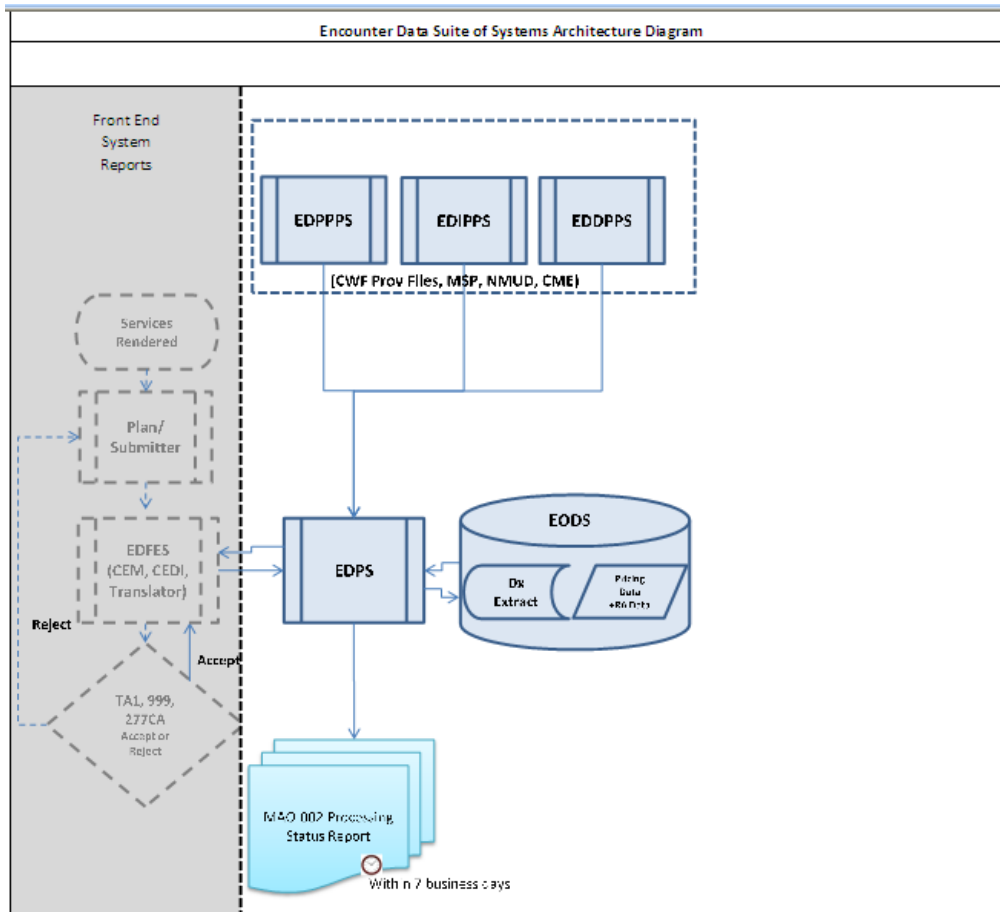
Encounter Data Suite of Systems Architecture Diagram

Front End System Reports

EDPPPS

EDIPPS

EDDPPS

(CWF Prov Files, MSP, NMUD, CME)

Services Rendered

Plan/ Submitter

EDFES (CEM, CEDI, Translator)

Reject

Accept

TA1, 999, 277CA Accept or Reject

EDPS

EODS

Dx Extract

Pricing Data +R6 Data

MAO 002 Processing Status Report

Within 7 business days